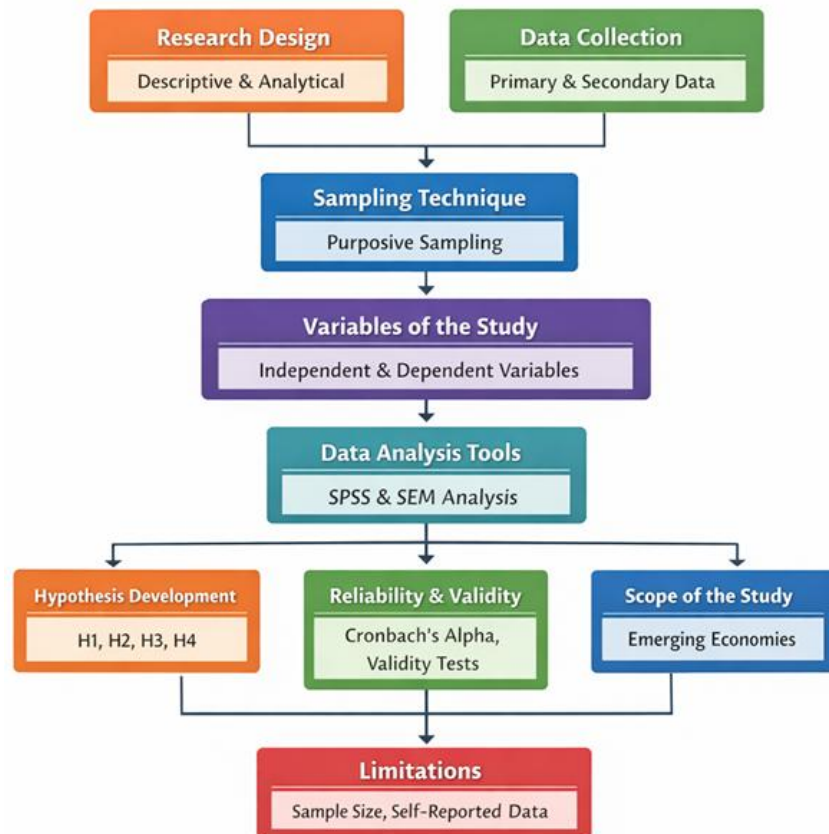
Research Design
Descriptive & Analytical

Data Collection
Primary & Secondary Data

Sampling Technique
Purposive Sampling

Variables of the Study
Independent & Dependent Variables

Data Analysis Tools
SPSS & SEM Analysis

Hypothesis Development
H1, H2, H3, H4

Reliability & Validity
Cronbach's Alpha, Validity Tests

Scope of the Study
Emerging Economies

Limitations
Sample Size, Self-Reported Data